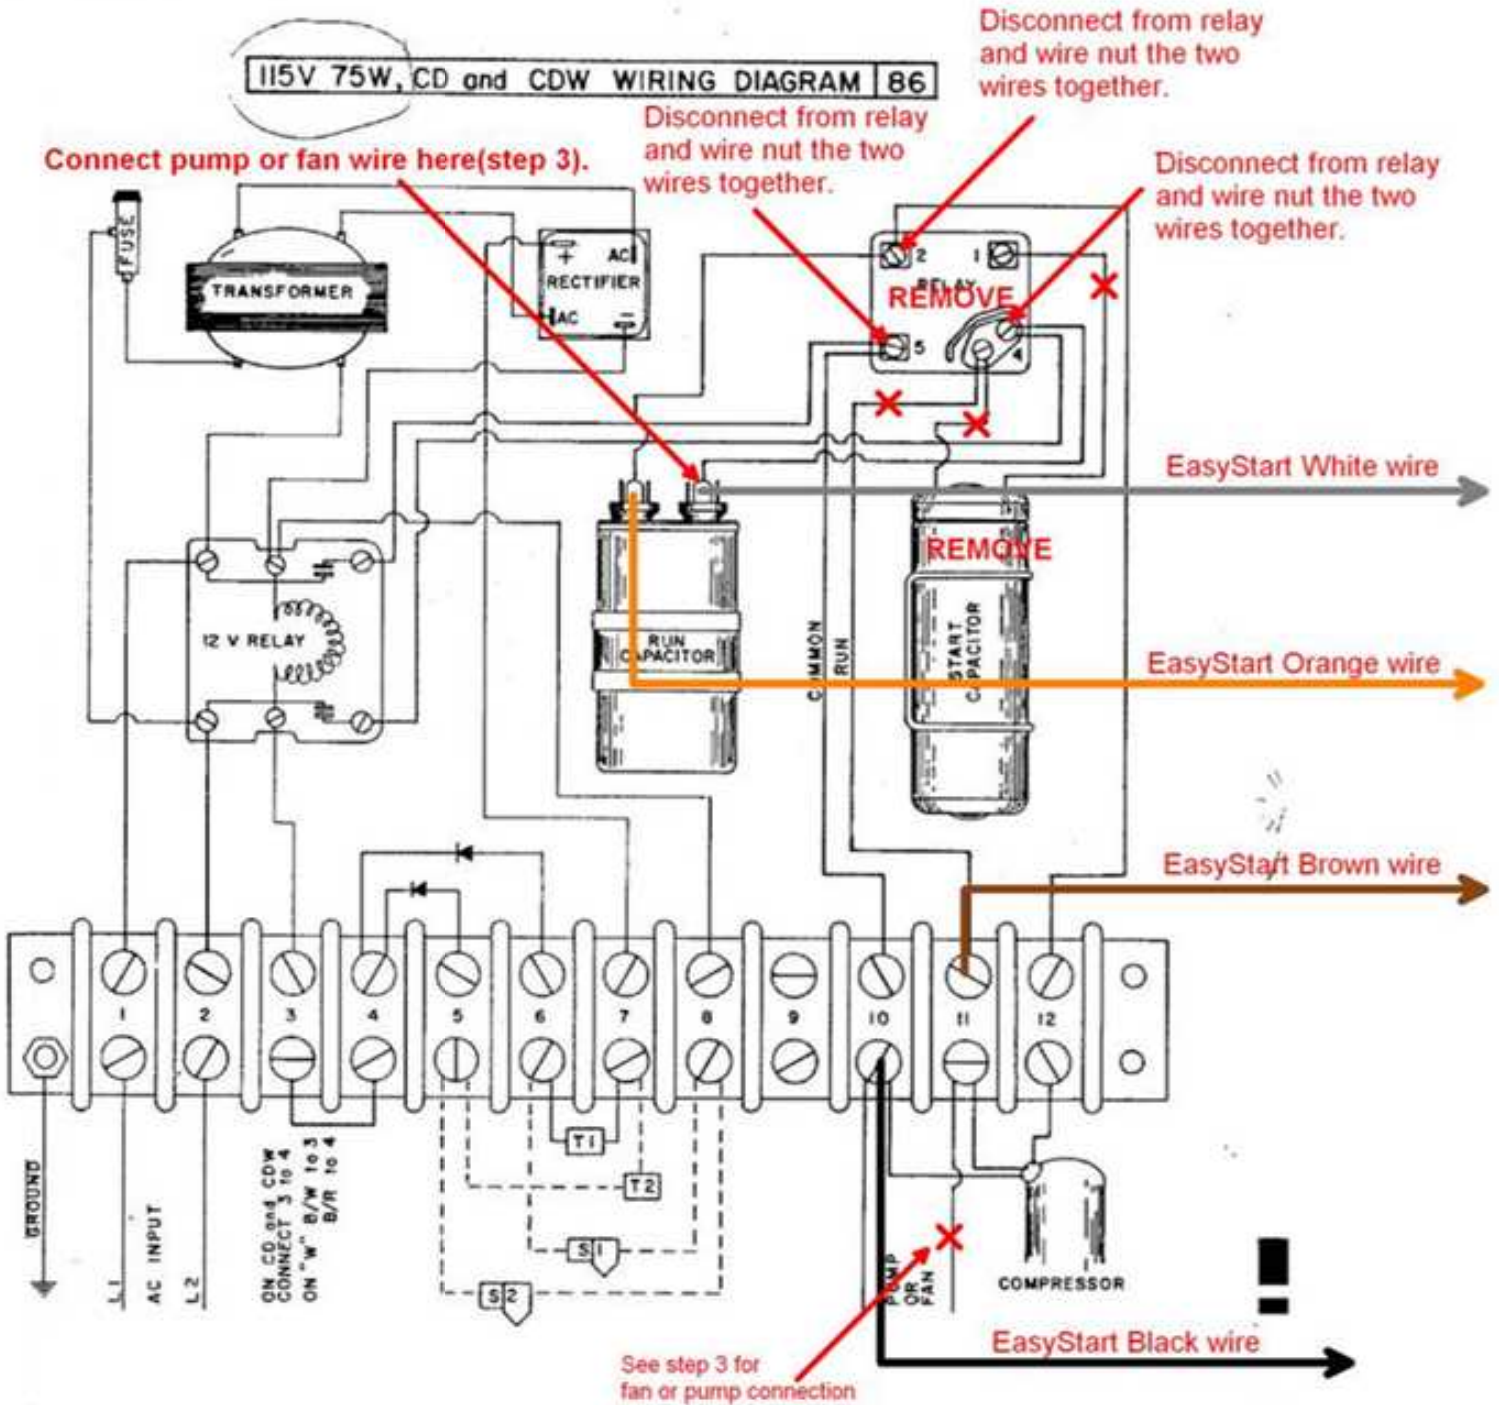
115V 75W, CD and CDW WIRING DIAGRAM 86

Disconnect from relay and wire nut the two wires together.

Disconnect from relay and wire nut the two wires together.

Disconnect from relay and wire nut the two wires together.

Connect pump or fan wire here(step 3).

FUSE

TRANSFORMER

+ AC
RECTIFIER
AC −

2 1
RELAY
REMOVE
5 4

EasyStart White wire

12 V RELAY

RUN CAPACITOR

COMMON

RUN

REMOVE

START CAPACITOR

EasyStart Orange wire

EasyStart Brown wire

1 2 3 4 5 6 7 8 9 10 11 12

T1

T2

S1

S2

GROUND

L1 AC INPUT L2

ON CD and CDW CONNECT 3 to 4
ON "W" B/W 1 to 3
B/R to 4

PUMP OR FAN

COMPRESSOR

EasyStart Black wire

See step 3 for fan or pump connection